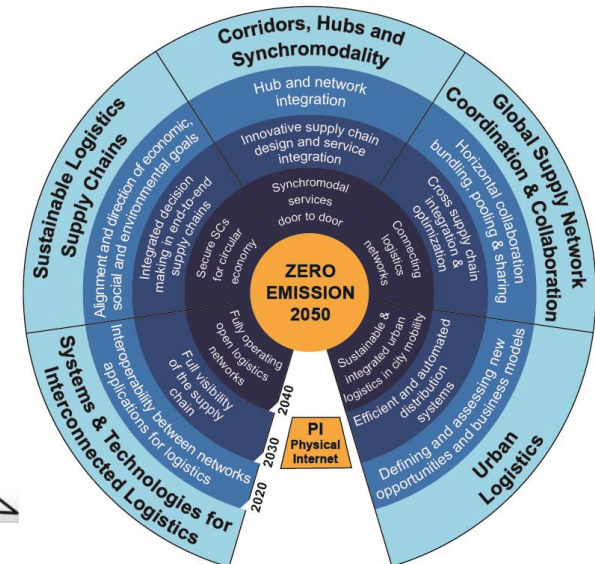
Corridors, Hubs and Synchromodality

Hub and network integration

Innovative supply chain design and service integration

Synchromodal services door to door

Global Supply Network Coordination & Collaboration

Horizontal collaboration bundling, pooling & sharing

Cross supply chain integration & optimization

Connecting logistics networks

Sustainable Logistics Supply Chains

Alignment and direction of economic, social and environmental goals

Integrated decision making in end-to-end supply chains

Secure SCs for circular economy

ZERO EMISSION 2050

Systems & Technologies for Interconnected Logistics

Interoperability between networks applications for logistics

Full visibility of the supply chain

Fully operating open logistics networks

Sustainable & integrated urban logistics in city mobility

Efficient and automated distribution systems

Defining and assessing new opportunities and business models

Urban Logistics

2040

2030

2020

PI Physical Internet